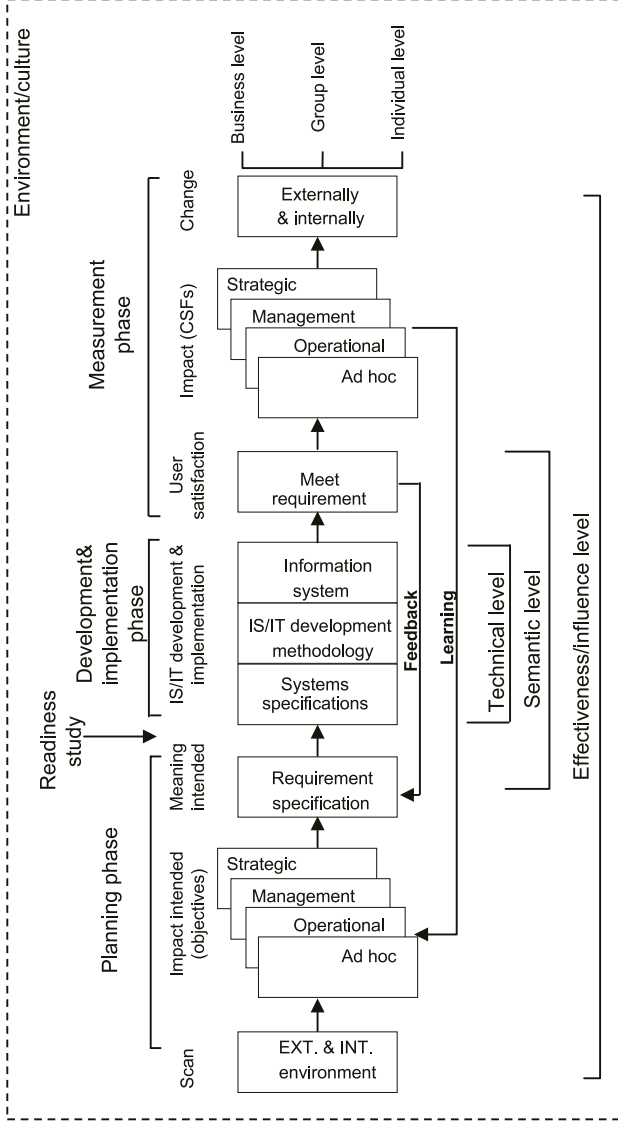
Environment/culture

Business level
Group level
Individual level

Measurement phase

Change
Externally & internally

Impact (CSFs)
Strategic
Management
Operational
Ad hoc

User satisfaction
Meet requirement

Development& implementation phase

IS/IT development & implementation
Information system
IS/IT development methodology
Systems specifications

Feedback
Learning

Technical level
Semantic level
Effectiveness/influence level

Readiness study

Planning phase

Meaning intended
Requirement specification

Impact intended (objectives)
Strategic
Management
Operational
Ad hoc

Scan
EXT. & INT. environment